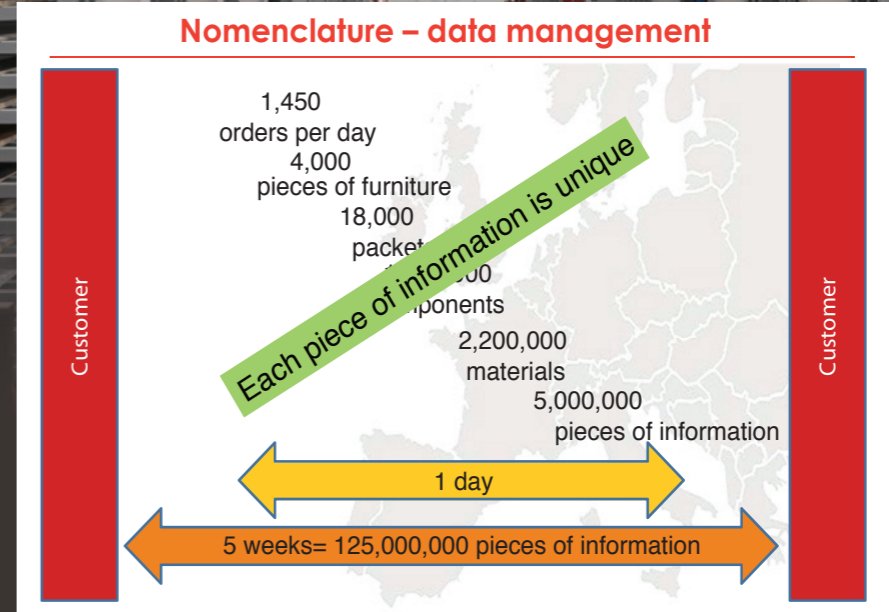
Nomenclature – data management

Customer

1,450
orders per day
4,000
pieces of furniture
18,000
packet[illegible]
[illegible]000
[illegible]ponents
2,200,000
materials
5,000,000
pieces of information

Each piece of information is unique

1 day

5 weeks= 125,000,000 pieces of information

Customer